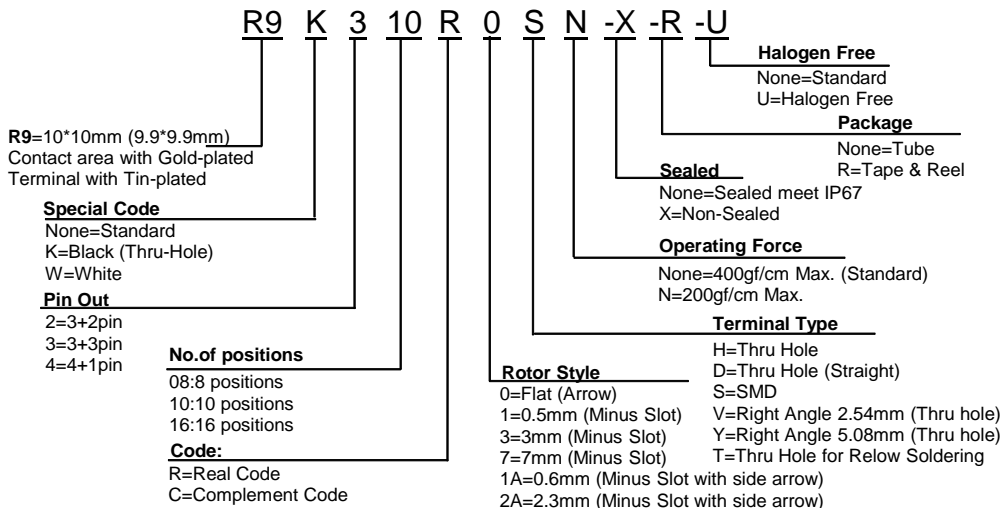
R9 K 3 10 R 0 S N -X -R -U

Halogen Free
None=Standard
U=Halogen Free

R9=10*10mm (9.9*9.9mm)
Contact area with Gold-plated
Terminal with Tin-plated

Package
None=Tube
R=Tape & Reel

Sealed
None=Sealed meet IP67
X=Non-Sealed

Special Code
None=Standard
K=Black (Thru-Hole)
W=White

Operating Force
None=400gf/cm Max. (Standard)
N=200gf/cm Max.

Pin Out
2=3+2pin
3=3+3pin
4=4+1pin

Terminal Type
H=Thru Hole
D=Thru Hole (Straight)
S=SMD
V=Right Angle 2.54mm (Thru hole)
Y=Right Angle 5.08mm (Thru hole)
T=Thru Hole for Relow Soldering

No.of positions
08:8 positions
10:10 positions
16:16 positions

Code:
R=Real Code
C=Complement Code

Rotor Style
0=Flat (Arrow)
1=0.5mm (Minus Slot)
3=3mm (Minus Slot)
7=7mm (Minus Slot)
1A=0.6mm (Minus Slot with side arrow)
2A=2.3mm (Minus Slot with side arrow)